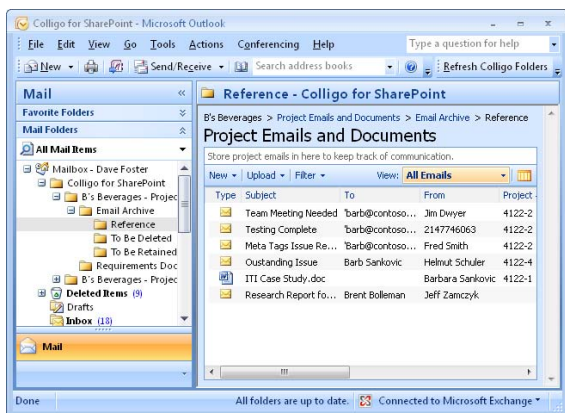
Colligo for SharePoint - Microsoft Outlook

File Edit View Go Tools Actions Conferencing Help

Type a question for help

New | Send/Receive | Search address books | Refresh Colligo Folders

Mail

Favorite Folders

Mail Folders

All Mail Items

Mailbox - Dave Foster
Colligo for SharePoint
B's Beverages - Projec
Email Archive
Reference
To Be Deleted
To Be Retained
Requirements Doc
B's Beverages - Projec
Deleted Items (9)
Drafts
Inbox (18)

Mail

Reference - Colligo for SharePoint

B's Beverages > Project Emails and Documents > Email Archive > Reference

Project Emails and Documents

Store project emails in here to keep track of communication.

New | Upload | Filter | View: All Emails

| Type | Subject | To | From | Project |
|---|---|---|---|---|
| | Team Meeting Needed | 'barb@contoso... | Jim Dwyer | 4122-2 |
| | Testing Complete | 'barb@contoso... | 2147746063 | 4122-2 |
| | Meta Tags Issue Re... | 'barb@contoso... | Fred Smith | 4122-2 |
| | Oustanding Issue | Barb Sankovic | Helmut Schuler | 4122-4 |
| | ITI Case Study.doc | | Barbara Sankovic | 4122-1 |
| | Research Report fo... | Brent Bolleman | Jeff Zamczyk | |

Done | All folders are up to date. | Connected to Microsoft Exchange